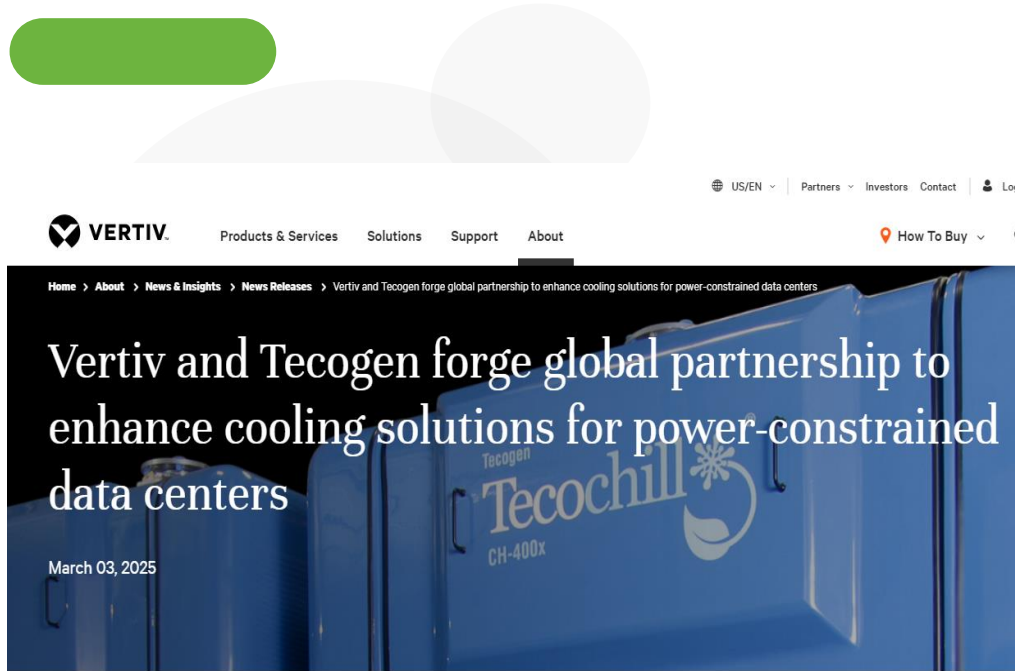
US/EN Partners Investors Contact Lo

VERTIV. Products & Services Solutions Support About How To Buy

Home > About > News & Insights > News Releases > Vertiv and Tecogen forge global partnership to enhance cooling solutions for power-constrained data centers

Vertiv and Tecogen forge global partnership to enhance cooling solutions for power-constrained data centers

March 03, 2025

Tecogen Tecochill CH-400x